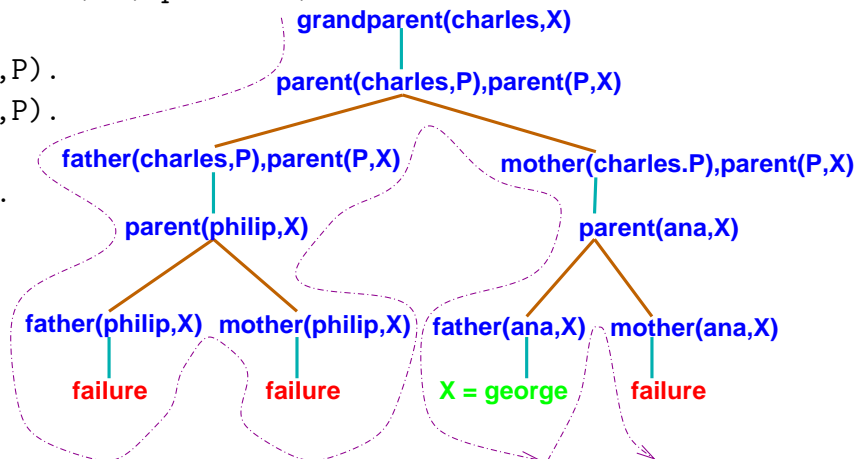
,P).
,P).
.

grandparent(charles,X)

parent(charles,P),parent(P,X)

father(charles,P),parent(P,X)

mother(charles.P),parent(P,X)

parent(philip,X)

parent(ana,X)

father(philip,X)

mother(philip,X)

father(ana,X)

mother(ana,X)

failure

failure

X = george

failure